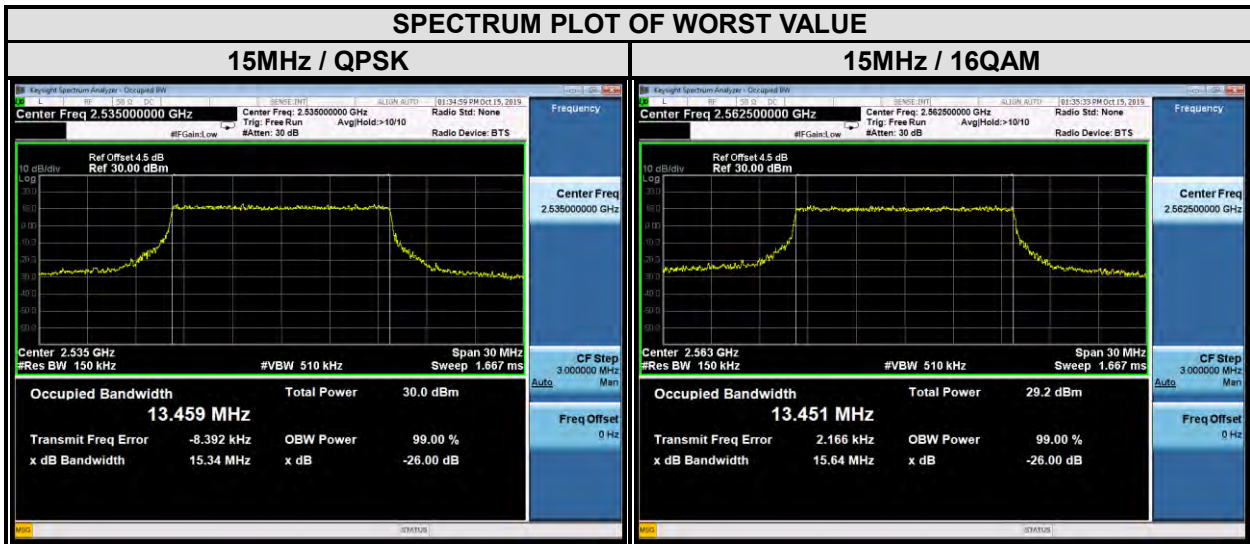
| SPECTRUM PLOT OF WORST VALUE | |
|---|---|
| 15MHz / QPSK | 15MHz / 16QAM |

Keysight Spectrum Analyzer - Occupied BW
L RF 50 Ω DC SENSE:INT ALIGN AUTO 01:34:59 PM Oct 15, 2019
Center Freq 2.535000000 GHz
Center Freq: 2.535000000 GHz Trig: Free Run Avg|Hold:>10/10 #IFGain:Low #Atten: 30 dB
Radio Std: None
Radio Device: BTS
Frequency
Ref Offset 4.5 dB
10 dB/div Ref 30.00 dBm
Log
20.0
10.0
0.00
-10.0
-20.0
-30.0
-40.0
-50.0
-60.0
Center 2.535 GHz
#Res BW 150 kHz
#VBW 510 kHz
Span 30 MHz
Sweep 1.667 ms
Center Freq
2.535000000 GHz
CF Step
3.000000 MHz
Auto Man
Occupied Bandwidth
13.459 MHz
Total Power 30.0 dBm
Transmit Freq Error -8.392 kHz
OBW Power 99.00 %
x dB Bandwidth 15.34 MHz
x dB -26.00 dB
Freq Offset
0 Hz
MSG
STATUS

Keysight Spectrum Analyzer - Occupied BW
L RF 50 Ω DC SENSE:INT ALIGN AUTO 01:35:33 PM Oct 15, 2019
Center Freq 2.562500000 GHz
Center Freq: 2.562500000 GHz Trig: Free Run Avg|Hold:>10/10 #IFGain:Low #Atten: 30 dB
Radio Std: None
Radio Device: BTS
Frequency
Ref Offset 4.5 dB
10 dB/div Ref 30.00 dBm
Log
20.0
10.0
0.00
-10.0
-20.0
-30.0
-40.0
-50.0
-60.0
Center 2.563 GHz
#Res BW 150 kHz
#VBW 510 kHz
Span 30 MHz
Sweep 1.667 ms
Center Freq
2.562500000 GHz
CF Step
3.000000 MHz
Auto Man
Occupied Bandwidth
13.451 MHz
Total Power 29.2 dBm
Transmit Freq Error 2.166 kHz
OBW Power 99.00 %
x dB Bandwidth 15.64 MHz
x dB -26.00 dB
Freq Offset
0 Hz
MSG
STATUS